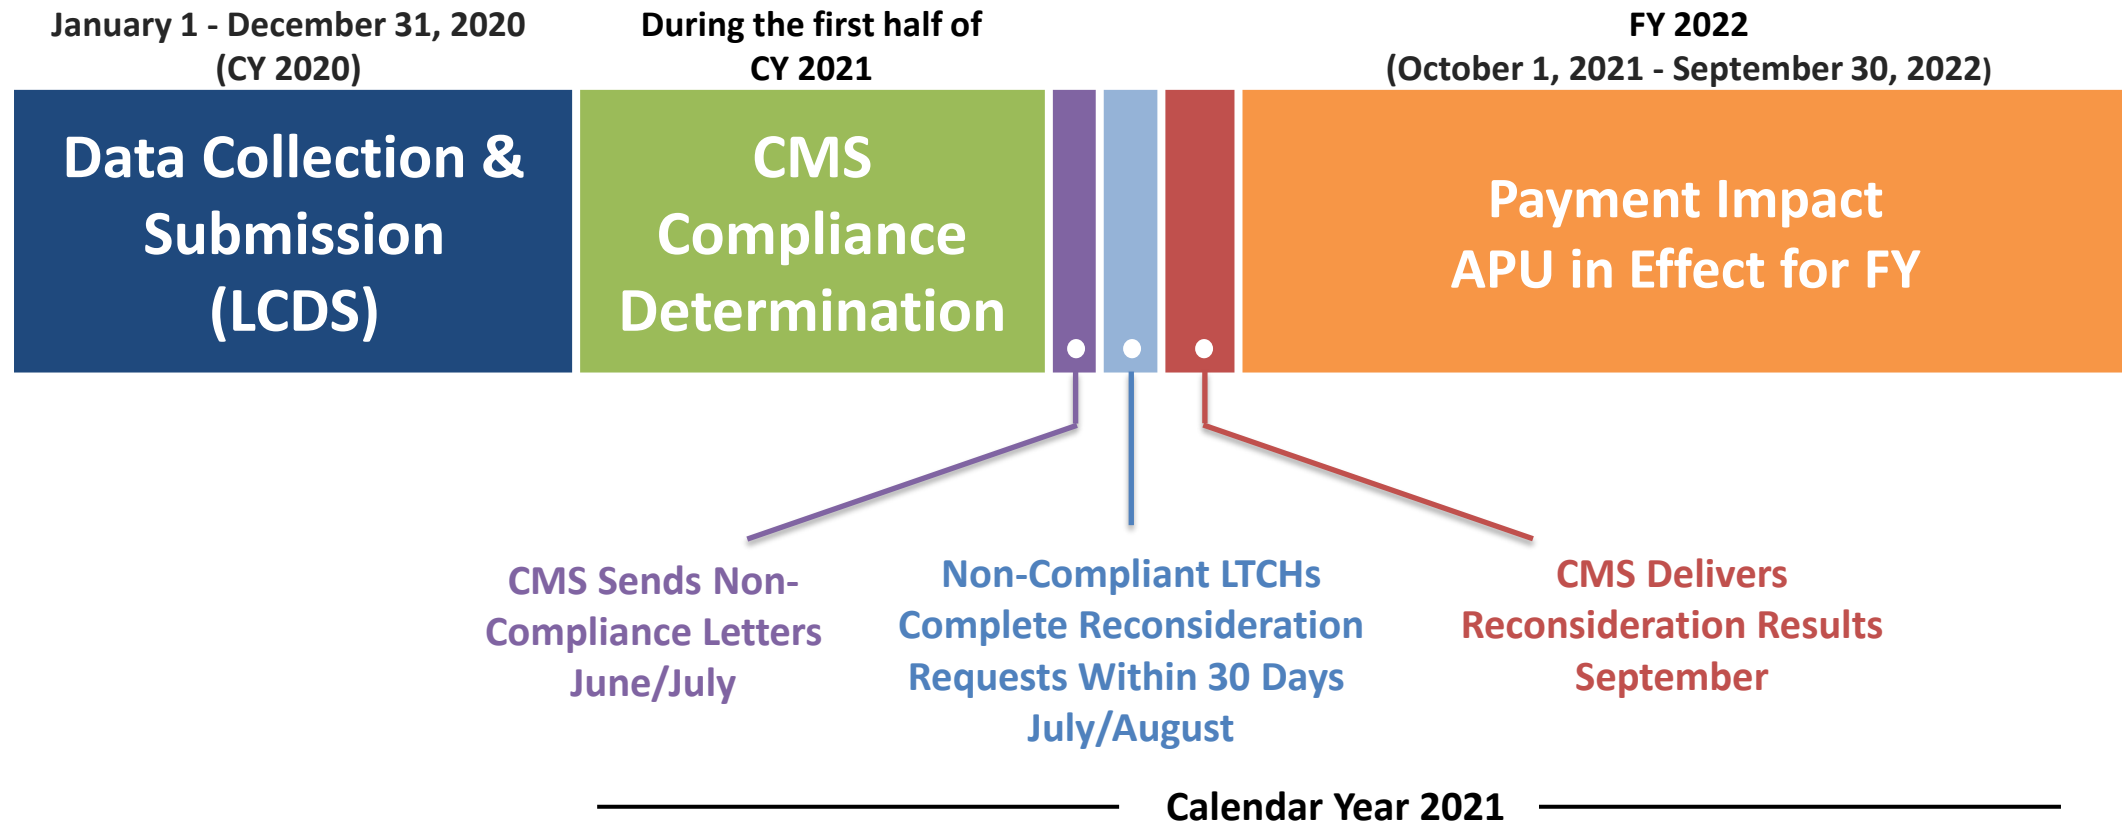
January 1 - December 31, 2020
(CY 2020)

During the first half of
CY 2021

FY 2022
(October 1, 2021 - September 30, 2022)

Data Collection & Submission (LCDS)

CMS Compliance Determination

Payment Impact
APU in Effect for FY

CMS Sends Non-Compliance Letters
June/July

Non-Compliant LTCHs Complete Reconsideration Requests Within 30 Days
July/August

CMS Delivers Reconsideration Results
September

Calendar Year 2021